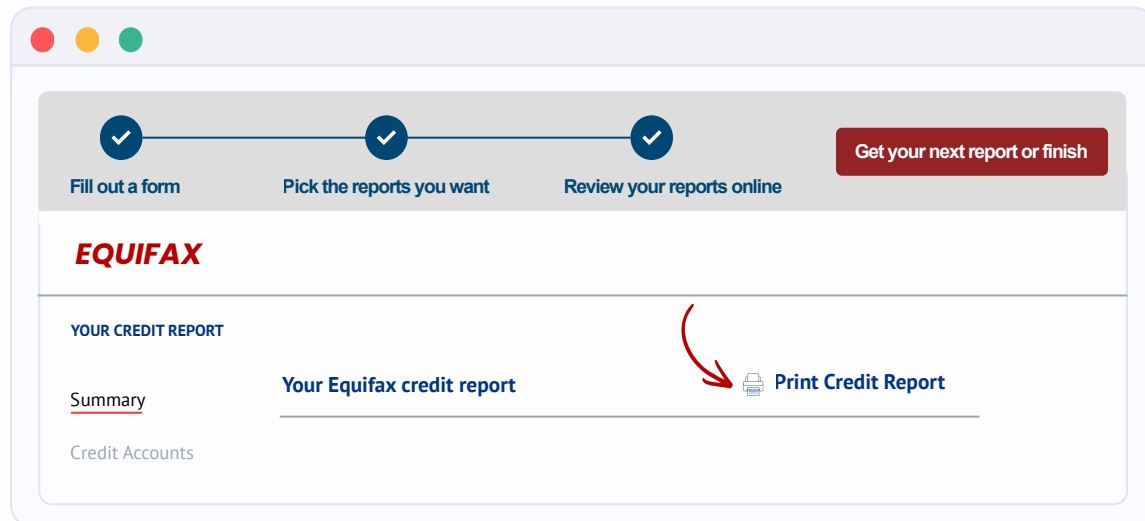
Fill out a form
Pick the reports you want
Review your reports online
Get your next report or finish

EQUIFAX

YOUR CREDIT REPORT

Summary

Credit Accounts

Your Equifax credit report

Print Credit Report